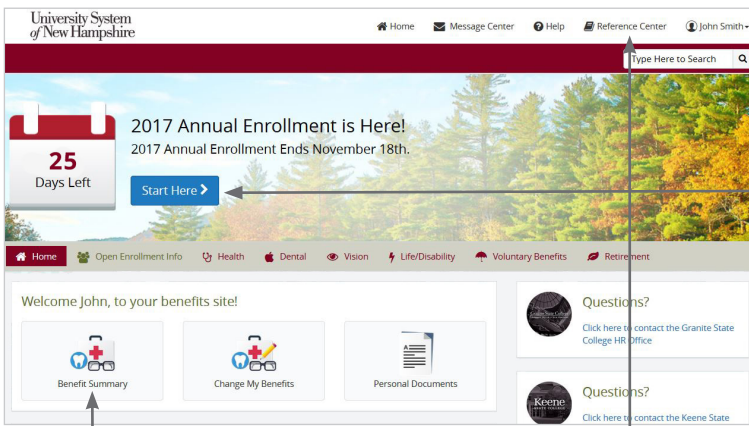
University System of New Hampshire

Home Message Center Help Reference Center John Smith

Type Here to Search

25 Days Left

2017 Annual Enrollment is Here!

2017 Annual Enrollment Ends November 18th.

Start Here

Home Open Enrollment Info Health Dental Vision Life/Disability Voluntary Benefits Retirement

Welcome John, to your benefits site!

Benefit Summary

Change My Benefits

Personal Documents

Questions?

Click here to contact the Granite State College HR Office

Questions?

Click here to contact the Keene State

Keene